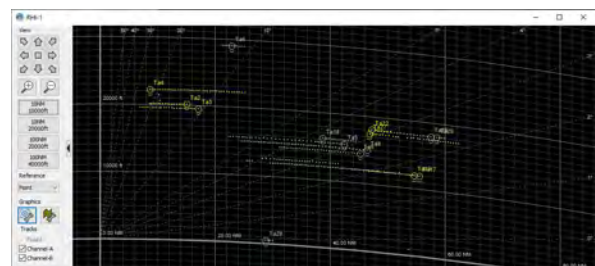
RHI-1

View

10NM 10000ft

10NM 20000ft

100NM 20000ft

100NM 40000ft

Reference

Point

Graphics

Tracks

Fixed

Channel-A

Channel-B

Ta4

Ta2

Ta3

Ta6

Ta29

20000 ft

10000 ft

20.00 NM

40.00 NM

60.00 NM

80.00 NM